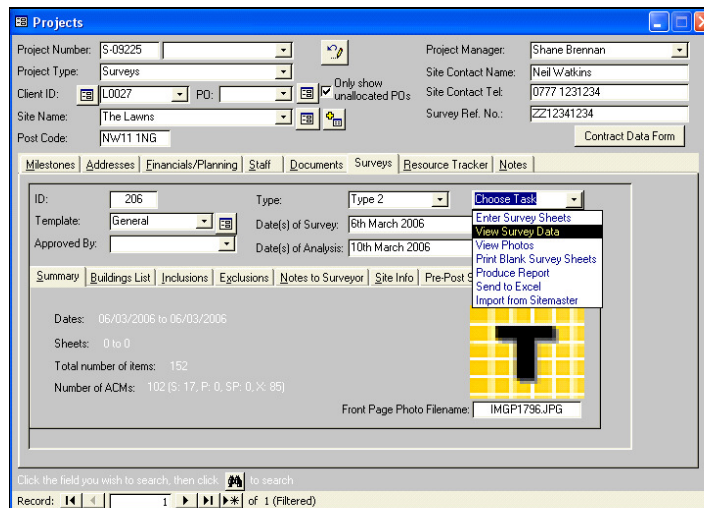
Projects

Project Number: S-09225
Project Type: Surveys
Client ID: L0027
PO:
Only show unallocated POs
Site Name: The Lawns
Post Code: NW11 1NG

Project Manager: Shane Brennan
Site Contact Name: Neil Watkins
Site Contact Tel: 0777 1231234
Survey Ref. No.: ZZ12341234
Contract Data Form

Milestones | Addresses | Financials/Planning | Staff | Documents | Surveys | Resource Tracker | Notes

ID: 206
Template: General
Approved By:
Type: Type 2
Date(s) of Survey: 6th March 2006
Date(s) of Analysis: 10th March 2006

Choose Task
Enter Survey Sheets
View Survey Data
View Photos
Print Blank Survey Sheets
Produce Report
Send to Excel
Import from Sitemaster

Summary | Buildings List | Inclusions | Exclusions | Notes to Surveyor | Site Info | Pre-Post S

Dates: 06/03/2006 to 06/03/2006
Sheets: 0 to 0
Total number of items: 152
Number of ACMs: 102 (S: 17, P: 0, SP: 0, X: 85)

Front Page Photo Filename: IMGP1796.JPG

Click the field you wish to search, then click to search

Record: 1 of 1 (Filtered)